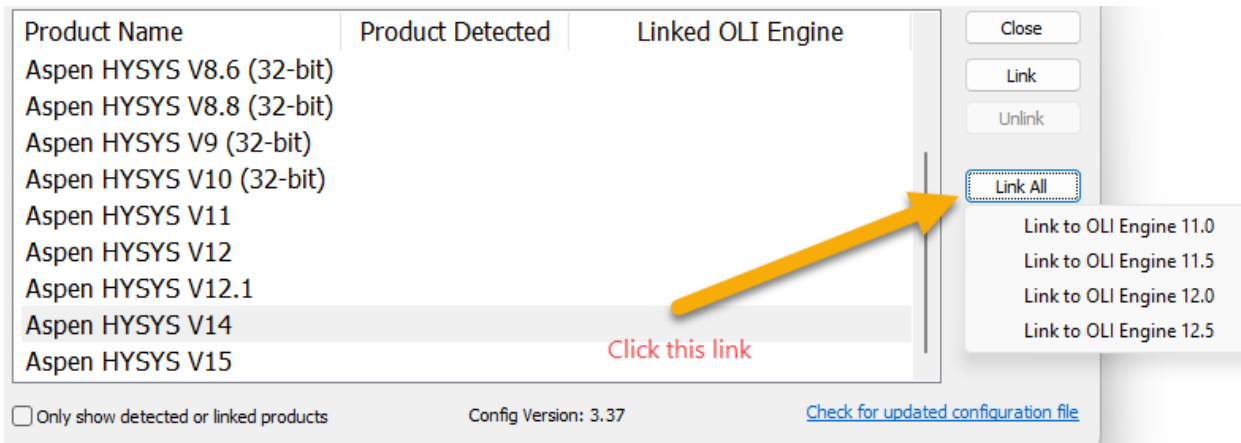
| Product Name | Product Detected | Linked OLI Engine |
|---|---|---|
| Aspen HYSYS V8.6 (32-bit) | | |
| Aspen HYSYS V8.8 (32-bit) | | |
| Aspen HYSYS V9 (32-bit) | | |
| Aspen HYSYS V10 (32-bit) | | |
| Aspen HYSYS V11 | | |
| Aspen HYSYS V12 | | |
| Aspen HYSYS V12.1 | | |
| Aspen HYSYS V14 | | |
| Aspen HYSYS V15 | | |

Close

Link

Unlink

Link All

Link to OLI Engine 11.0

Link to OLI Engine 11.5

Link to OLI Engine 12.0

Link to OLI Engine 12.5

Click this link

Only show detected or linked products

Config Version: 3.37

Check for updated configuration file